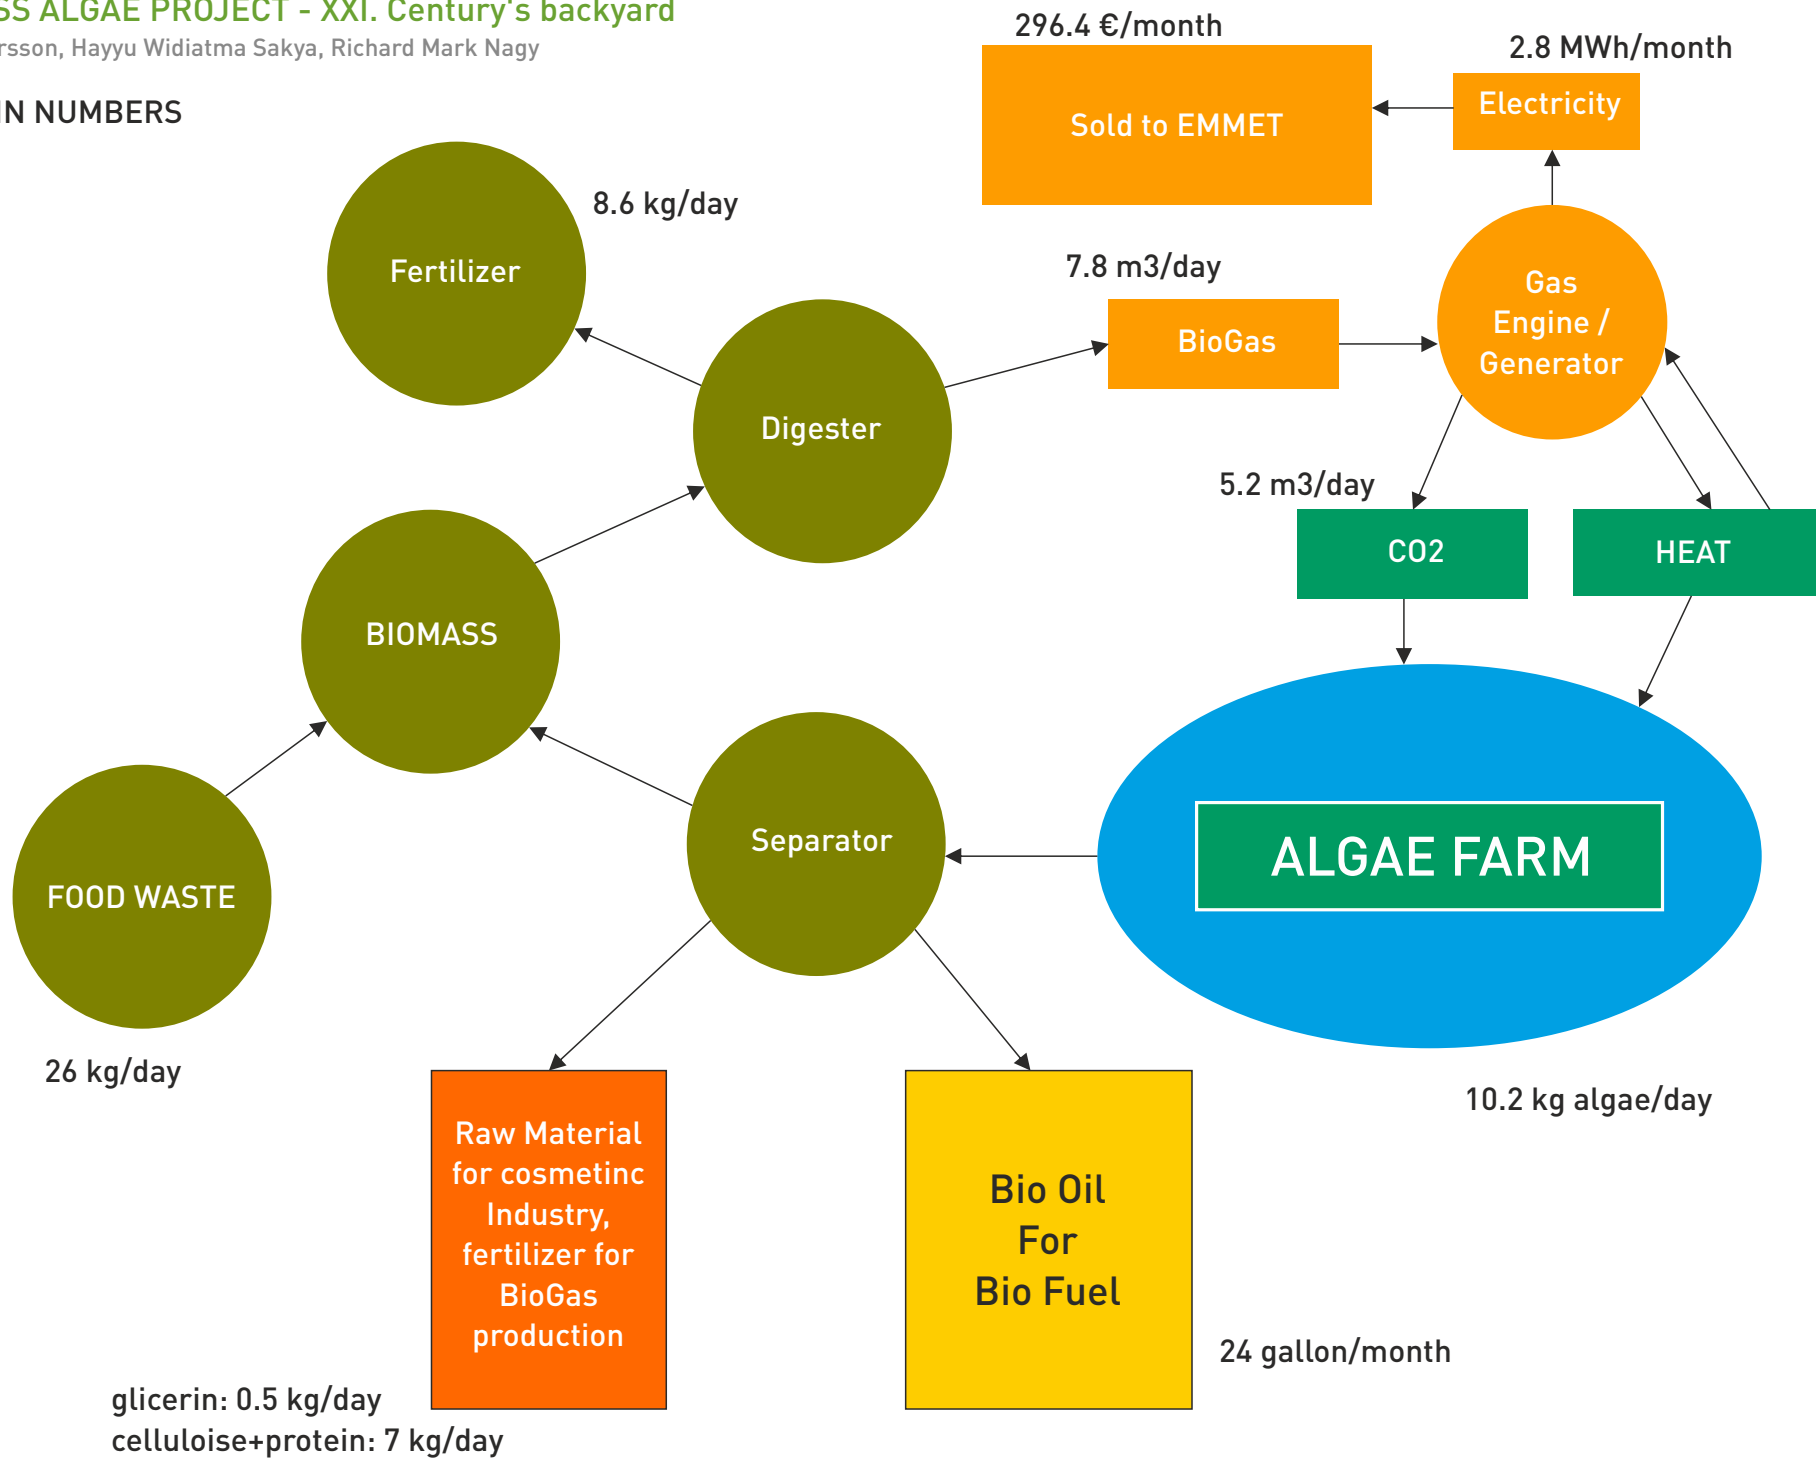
SS ALGAE PROJECT - XXI. Century's backyard
rsson, Hayyu Widiatma Sakya, Richard Mark Nagy

IN NUMBERS

296.4 €/month

Sold to EMMET

2.8 MWh/month

Electricity

8.6 kg/day

Fertilizer

7.8 m3/day

BioGas

Gas Engine / Generator

Digester

5.2 m3/day

CO2

HEAT

BIOMASS

ALGAE FARM

Separator

FOOD WASTE

26 kg/day

Raw Material for cosmetinc Industry, fertilizer for BioGas production

Bio Oil For Bio Fuel

10.2 kg algae/day

24 gallon/month

glicerin: 0.5 kg/day
celluloise+protein: 7 kg/day